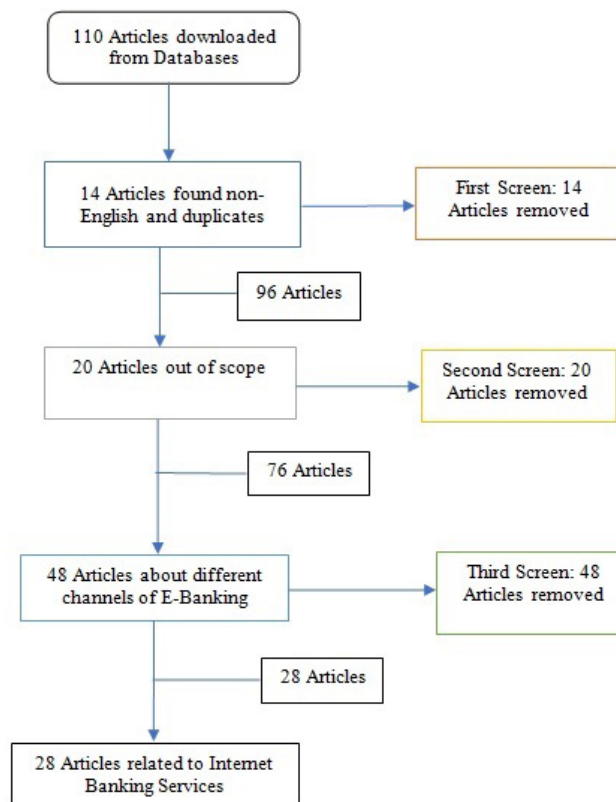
110 Articles downloaded from Databases

14 Articles found non-English and duplicates

First Screen: 14 Articles removed

96 Articles

20 Articles out of scope

Second Screen: 20 Articles removed

76 Articles

48 Articles about different channels of E-Banking

Third Screen: 48 Articles removed

28 Articles

28 Articles related to Internet Banking Services